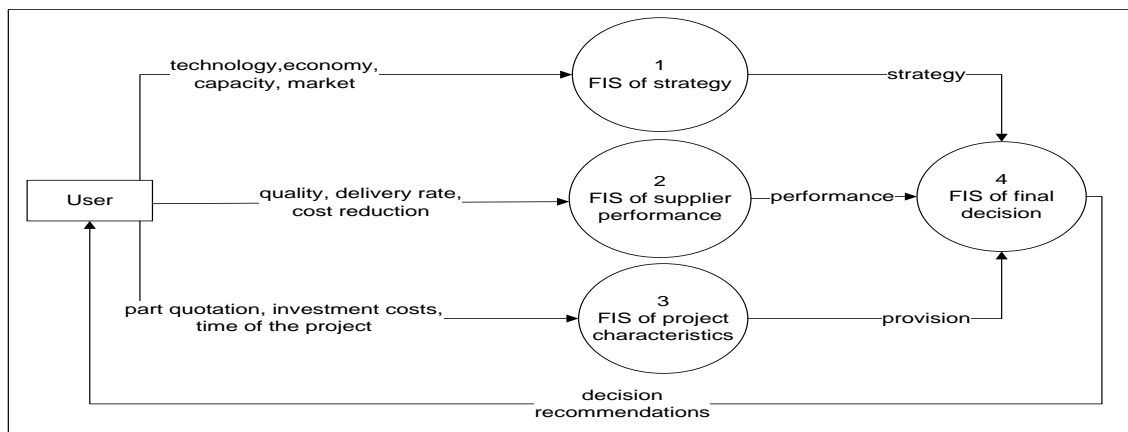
technology,economy, capacity, market

1
FIS of strategy

strategy

User

quality, delivery rate, cost reduction

2
FIS of supplier performance

performance

4
FIS of final decision

part quotation, investment costs, time of the project

3
FIS of project characteristics

provision

decision recommendations